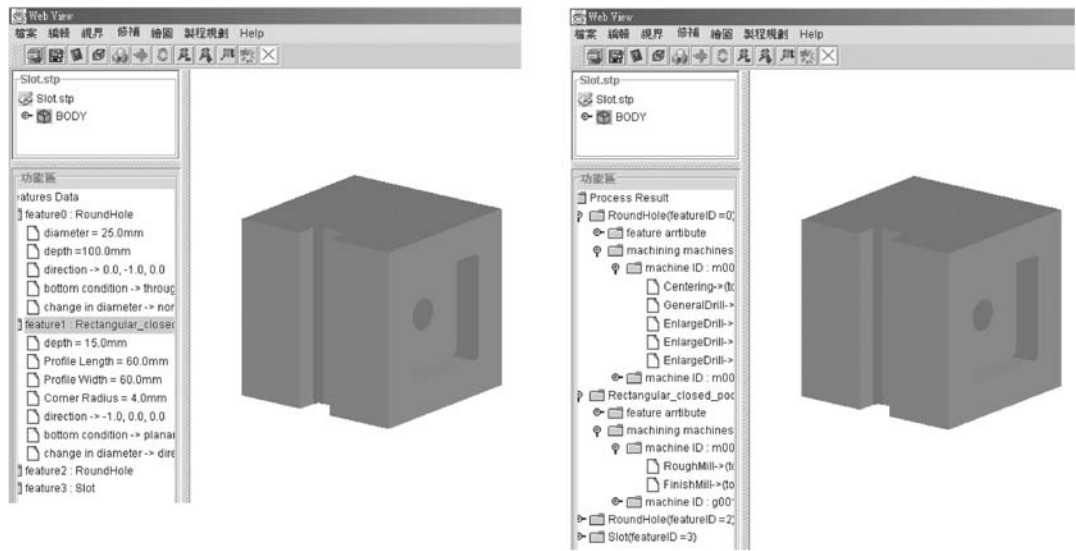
Web View
檔案 編輯 視界 修補 繪圖 製程規劃 Help

Slot.stp
Slot.stp
BODY

功能區
atures Data
feature0 : RoundHole
diameter = 25.0mm
depth =100.0mm
direction -> 0.0, -1.0, 0.0
bottom condition -> throug
change in diameter -> nor
feature1 : Rectangular_closec
depth = 15.0mm
Profile Length = 60.0mm
Profile Width = 60.0mm
Corner Radius = 4.0mm
direction -> -1.0, 0.0, 0.0
bottom condition -> planar
change in diameter -> dire
feature2 : RoundHole
feature3 : Slot

Web View
檔案 編輯 視界 修補 繪圖 製程規劃 Help

Slot.stp
Slot.stp
BODY

功能區
Process Result
RoundHole(featureID =0)
feature arrtibute
machining machines
machine ID : m00
Centering->(to
GeneralDrill->
EnlargeDrill->
EnlargeDrill->
EnlargeDrill->
machine ID : m00
Rectangular_closed_poc
feature arrtibute
machining machines
machine ID : m00
RoughMill->(to
FinishMill->(to
machine ID : g00
RoundHole(featureID =2)
Slot(featureID =3)